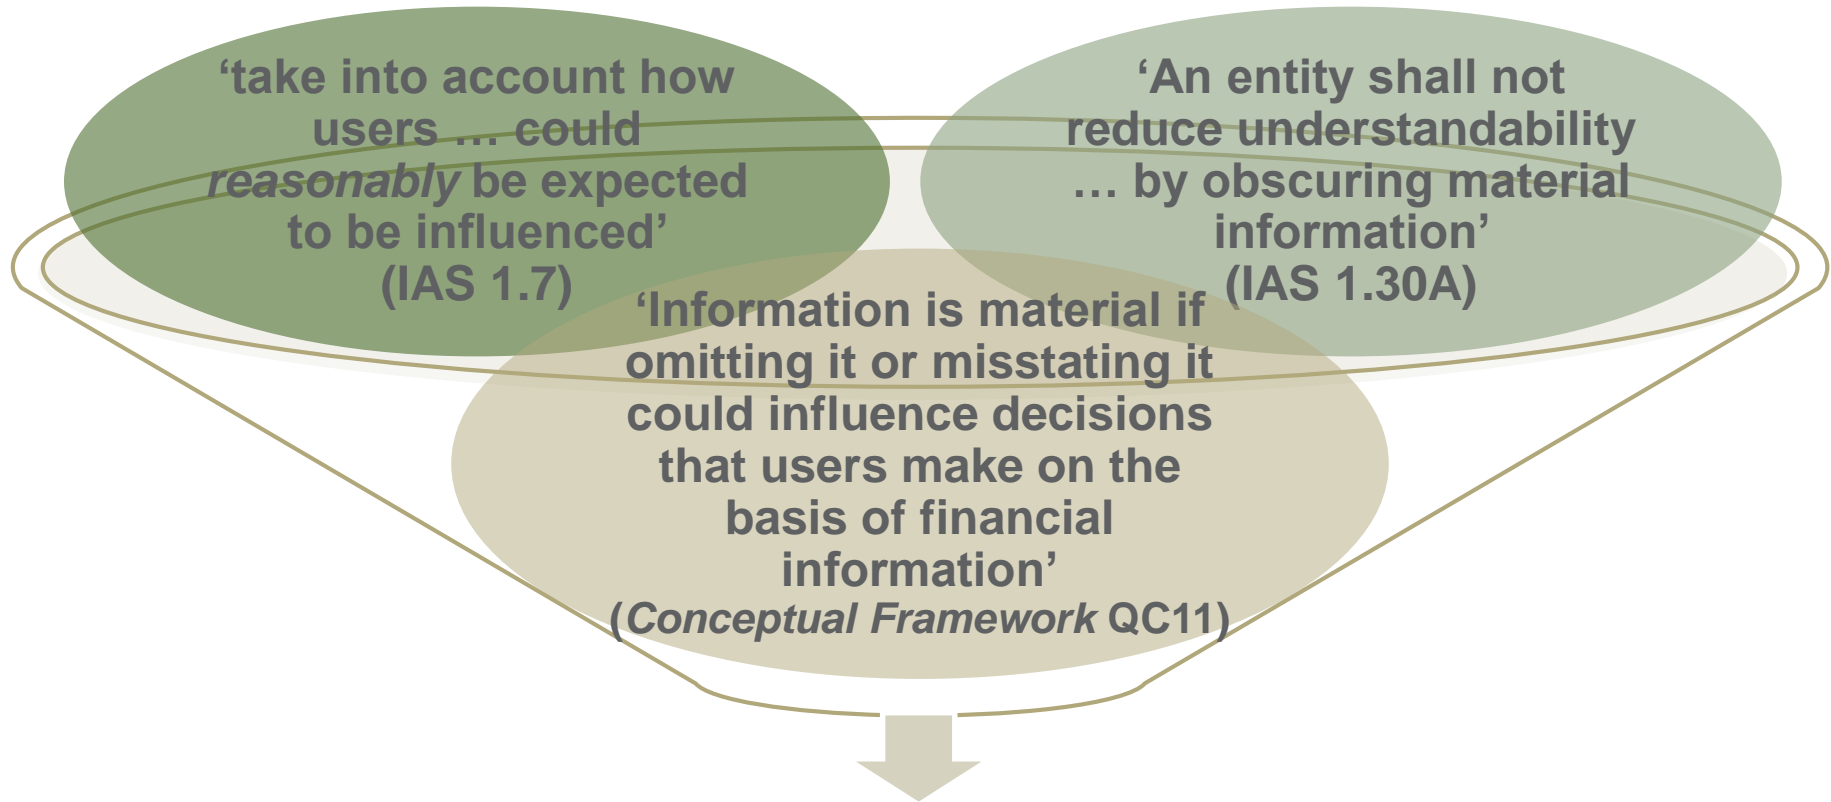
‘take into account how users … could *reasonably* be expected to be influenced’ (IAS 1.7)

‘An entity shall not reduce understandability … by obscuring material information’ (IAS 1.30A)

‘Information is material if omitting it or misstating it could influence decisions that users make on the basis of financial information’ (*Conceptual Framework* QC11)